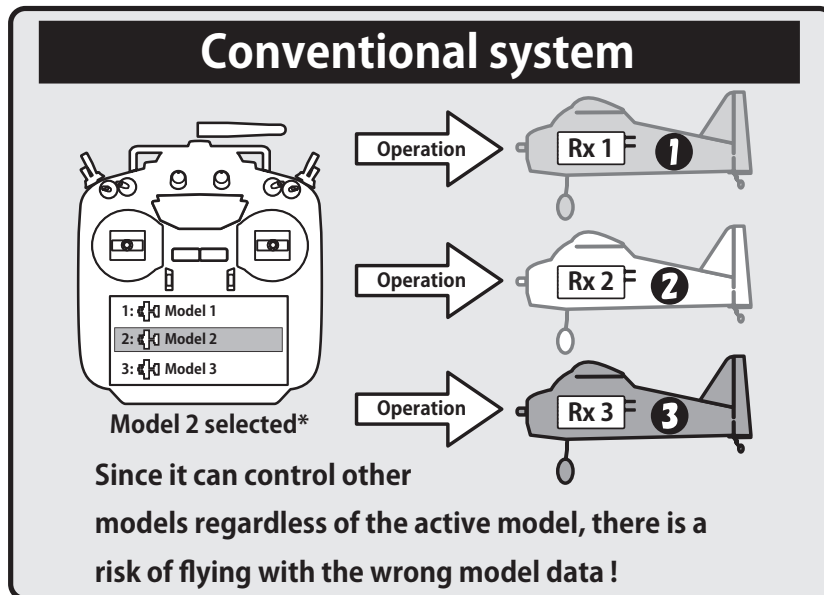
Conventional system

1: Model 1
2: Model 2
3: Model 3

Model 2 selected*

Operation
Rx 1
1

Operation
Rx 2
2

Operation
Rx 3
3

Since it can control other models regardless of the active model, there is a risk of flying with the wrong model data !